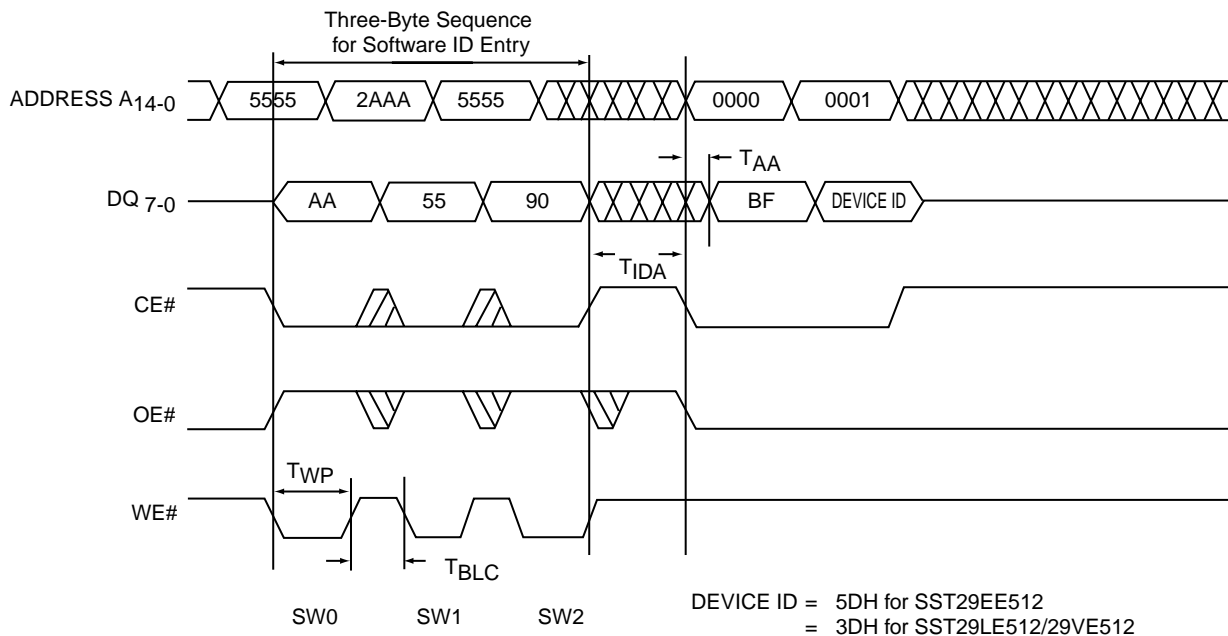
Three-Byte Sequence
for Software ID Entry

ADDRESS $A_{14-0}$ 5555 2AAA 5555 0000 0001

$T_{AA}$

DQ $_{7-0}$ AA 55 90 BF DEVICE ID

$T_{IDA}$

CE#

OE#

$T_{WP}$

WE#

$T_{BLC}$

SW0 SW1 SW2

DEVICE ID = 5DH for SST29EE512
= 3DH for SST29LE512/29VE512